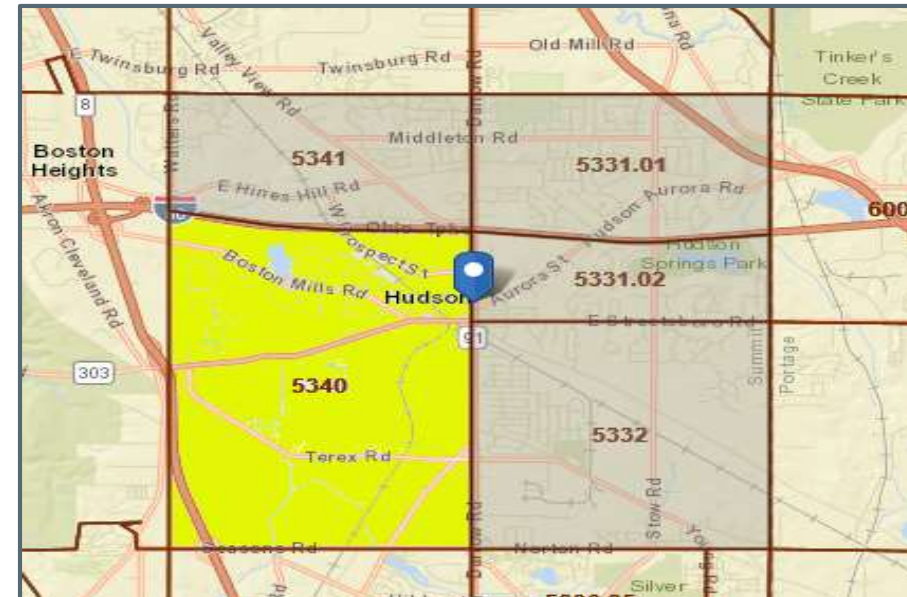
E Twinsburg Rd
Valley View Rd
Twinsburg Rd
Old Mill Rd
Tinker's Creek State Park
8
Boston Heights
Walters Rd
5341
Middleton Rd
Darrow Rd
5331.01
E Hines Hill Rd
Hudson Aurora Rd
80
Ohio Tpk
600
Akron Cleveland Rd
W Prospect St
Hudson Springs Park
Boston Mills Rd
Hudson
Aurora St
5331.02
E Streetsboro Rd
91
303
Portage
Summit
5340
5332
Terex Rd
Stow Rd
Seasons Rd
Darrow Rd
Norton Rd
Silver